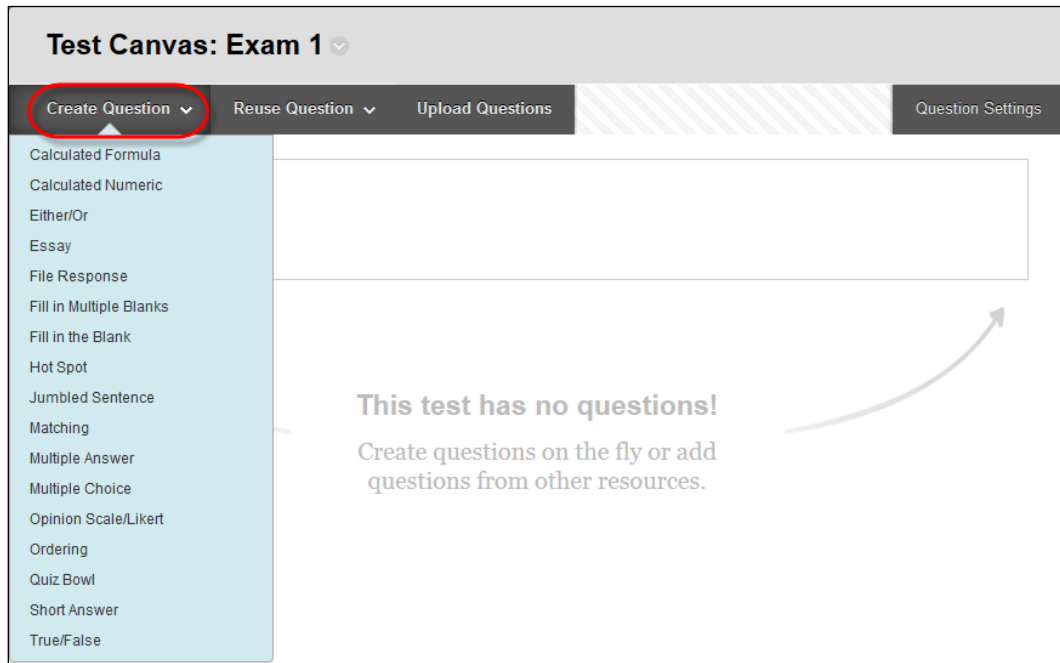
Test Canvas: Exam 1

Create Question

Reuse Question

Upload Questions

Question Settings

Calculated Formula
Calculated Numeric
Either/Or
Essay
File Response
Fill in Multiple Blanks
Fill in the Blank
Hot Spot
Jumbled Sentence
Matching
Multiple Answer
Multiple Choice
Opinion Scale/Likert
Ordering
Quiz Bowl
Short Answer
True/False

This test has no questions!

Create questions on the fly or add questions from other resources.